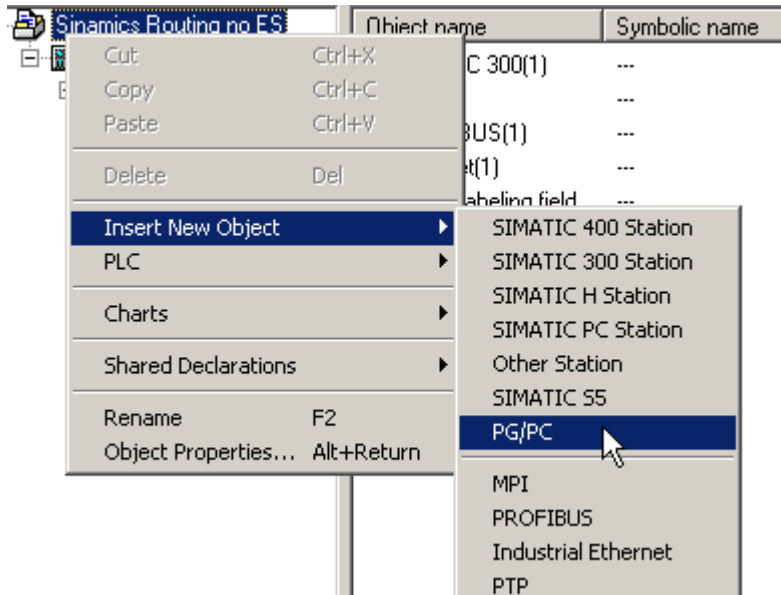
Sinamics Routing no ES

| Object name | Symbolic name |
|---|---|
| C 300(1) | --- |
| | --- |
| BUS(1) | --- |
| t(1) | --- |
| labeling field | --- |

Cut Ctrl+X
Copy Ctrl+C
Paste Ctrl+V
Delete Del
Insert New Object
PLC
Charts
Shared Declarations
Rename F2
Object Properties... Alt+Return

SIMATIC 400 Station
SIMATIC 300 Station
SIMATIC H Station
SIMATIC PC Station
Other Station
SIMATIC S5
PG/PC
MPI
PROFIBUS
Industrial Ethernet
PTP